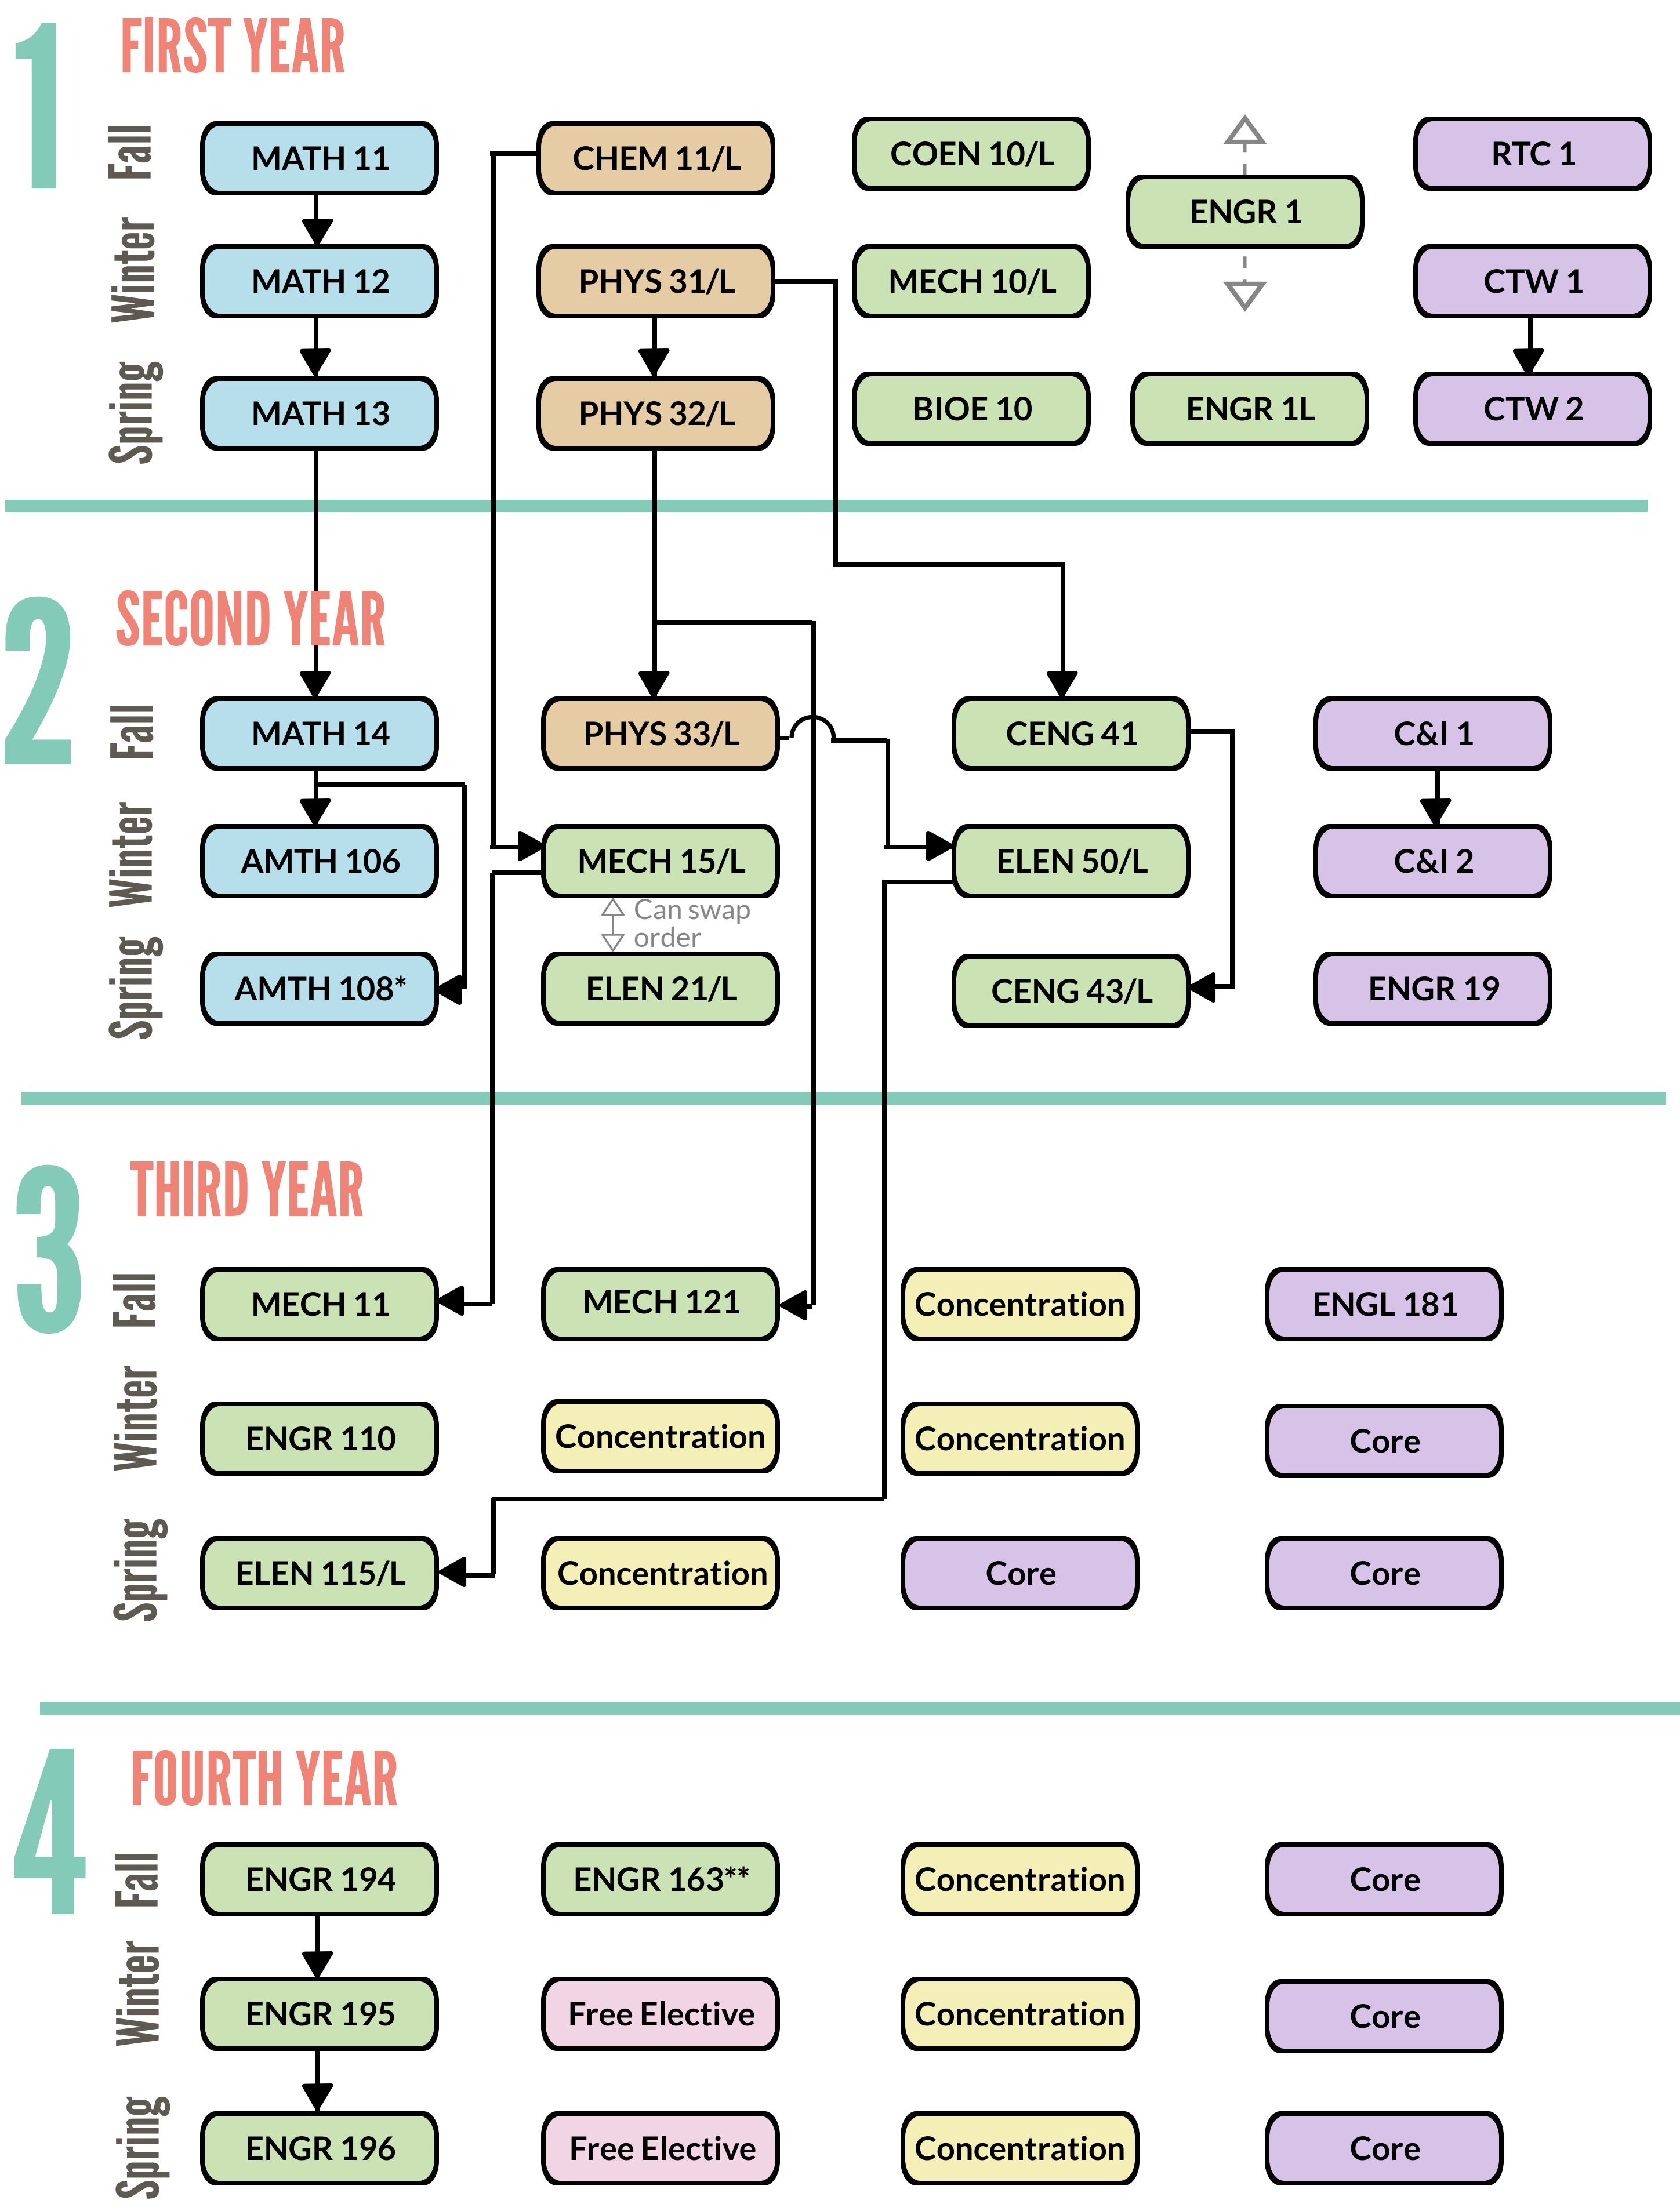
1 FIRST YEAR

Fall
MATH 11
CHEM 11/L
COEN 10/L
ENGR 1
RTC 1

Winter
MATH 12
PHYS 31/L
MECH 10/L
CTW 1

Spring
MATH 13
PHYS 32/L
BIOE 10
ENGR 1L
CTW 2

2 SECOND YEAR

Fall
MATH 14
PHYS 33/L
CENG 41
C&I 1

Winter
AMTH 106
MECH 15/L
ELEN 50/L
C&I 2

Can swap order

Spring
AMTH 108*
ELEN 21/L
CENG 43/L
ENGR 19

3 THIRD YEAR

Fall
MECH 11
MECH 121
Concentration
ENGL 181

Winter
ENGR 110
Concentration
Concentration
Core

Spring
ELEN 115/L
Concentration
Core
Core

4 FOURTH YEAR

Fall
ENGR 194
ENGR 163**
Concentration
Core

Winter
ENGR 195
Free Elective
Concentration
Core

Spring
ENGR 196
Free Elective
Concentration
Core